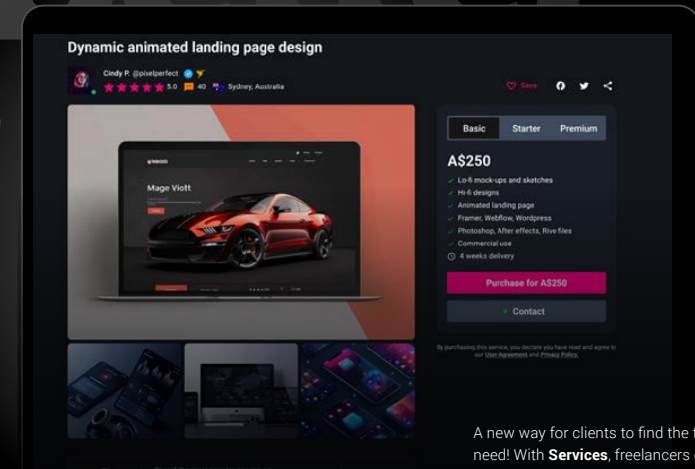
Dynamic animated landing page design

Cindy P. @pixelperfect
5.0 40 Sydney, Australia

Save

Mage Viott

Basic Starter Premium

A$250

Lo-fi mock-ups and sketches
Hi-fi designs
Animated landing page
Framer, Webflow, Wordpress
Photoshop, After effects, Rive files
Commercial use
4 weeks delivery

Purchase for A$250

Contact

By purchasing this service, you declare you have read and agree to our User Agreement and Privacy Policy.

A new way for clients to find the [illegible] need! With **Services**, freelancers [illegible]